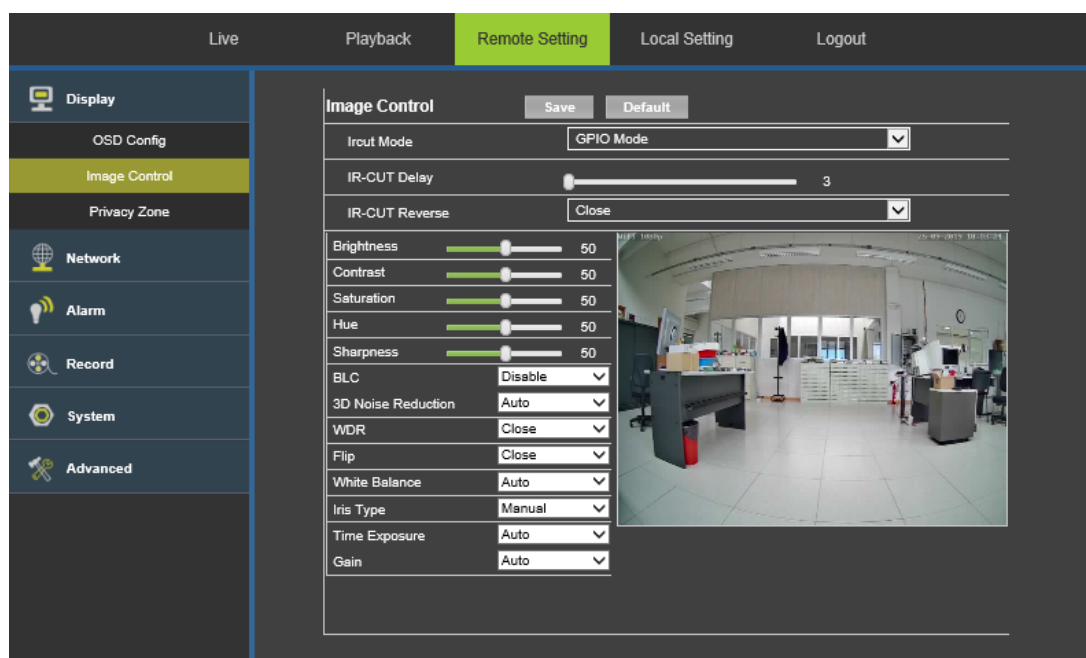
Live Playback Remote Setting Local Setting Logout

Display
OSD Config
Image Control
Privacy Zone
Network
Alarm
Record
System
Advanced

Image Control
Save
Default

| | |
|---|---|
| Ircut Mode | GPIO Mode |
| IR-CUT Delay | 3 |
| IR-CUT Reverse | Close |

| | |
|---|---|
| Brightness | 50 |
| Contrast | 50 |
| Saturation | 50 |
| Hue | 50 |
| Sharpness | 50 |
| BLC | Disable |
| 3D Noise Reduction | Auto |
| WDR | Close |
| Flip | Close |
| White Balance | Auto |
| Iris Type | Manual |
| Time Exposure | Auto |
| Gain | Auto |

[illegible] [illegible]